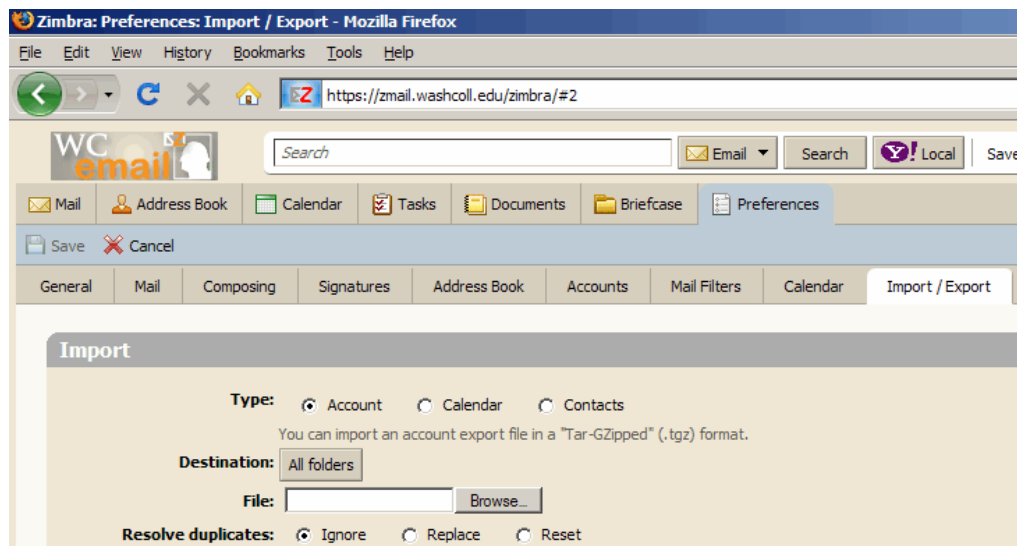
Zimbra: Preferences: Import / Export - Mozilla Firefox

File Edit View History Bookmarks Tools Help

https://zmail.washcoll.edu/zimbra/#2

WC email

Search

Email Search Local Save

Mail Address Book Calendar Tasks Documents Briefcase Preferences

Save Cancel

General Mail Composing Signatures Address Book Accounts Mail Filters Calendar Import / Export

Import

Type: Account Calendar Contacts

You can import an account export file in a "Tar-GZipped" (.tgz) format.

Destination: All folders

File: Browse...

Resolve duplicates: Ignore Replace Reset